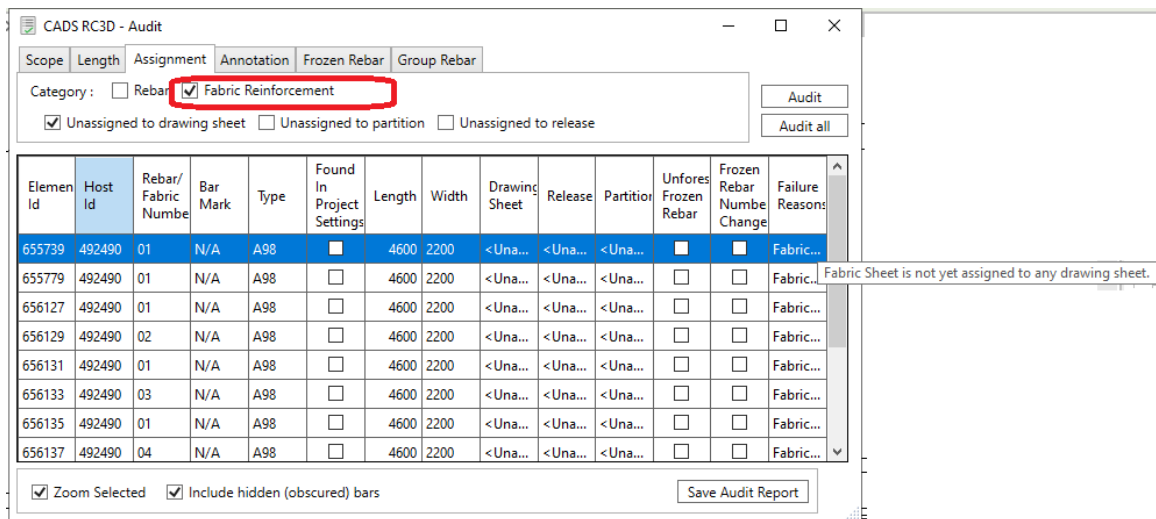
CADS RC3D - Audit

Scope | Length | Assignment | Annotation | Frozen Rebar | Group Rebar

Category : Rebar Fabric Reinforcement

Audit

Unassigned to drawing sheet Unassigned to partition Unassigned to release

Audit all

| Elemen Id | Host Id | Rebar/ Fabric Numbe | Bar Mark | Type | Found In Project Settings | Length | Width | Drawing Sheet | Release | Partition | Unfores Frozen Rebar | Frozen Rebar Numbe Change | Failure Reasons |
|---|---|---|---|---|---|---|---|---|---|---|---|---|---|
| 655739 | 492490 | 01 | N/A | A98 | | 4600 | 2200 | <Una... | <Una... | <Una... | | | Fabric... |
| 655779 | 492490 | 01 | N/A | A98 | | 4600 | 2200 | <Una... | <Una... | <Una... | | | Fabric... |
| 656127 | 492490 | 01 | N/A | A98 | | 4600 | 2200 | <Una... | <Una... | <Una... | | | Fabric... |
| 656129 | 492490 | 02 | N/A | A98 | | 4600 | 2200 | <Una... | <Una... | <Una... | | | Fabric... |
| 656131 | 492490 | 01 | N/A | A98 | | 4600 | 2200 | <Una... | <Una... | <Una... | | | Fabric... |
| 656133 | 492490 | 03 | N/A | A98 | | 4600 | 2200 | <Una... | <Una... | <Una... | | | Fabric... |
| 656135 | 492490 | 01 | N/A | A98 | | 4600 | 2200 | <Una... | <Una... | <Una... | | | Fabric... |
| 656137 | 492490 | 04 | N/A | A98 | | 4600 | 2200 | <Una... | <Una... | <Una... | | | Fabric... |

Fabric Sheet is not yet assigned to any drawing sheet.

Zoom Selected Include hidden (obscured) bars

Save Audit Report